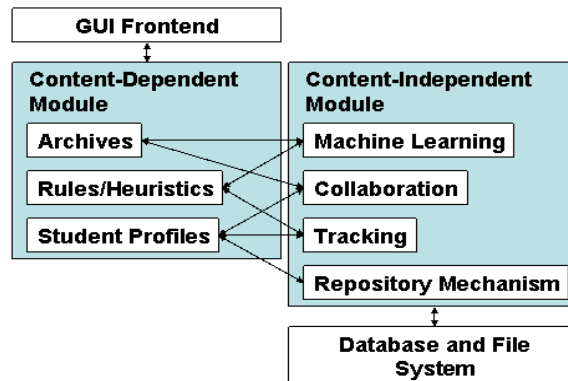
GUI Frontend

Content-Dependent Module

Archives

Rules/Heuristics

Student Profiles

Content-Independent Module

Machine Learning

Collaboration

Tracking

Repository Mechanism

Database and File System